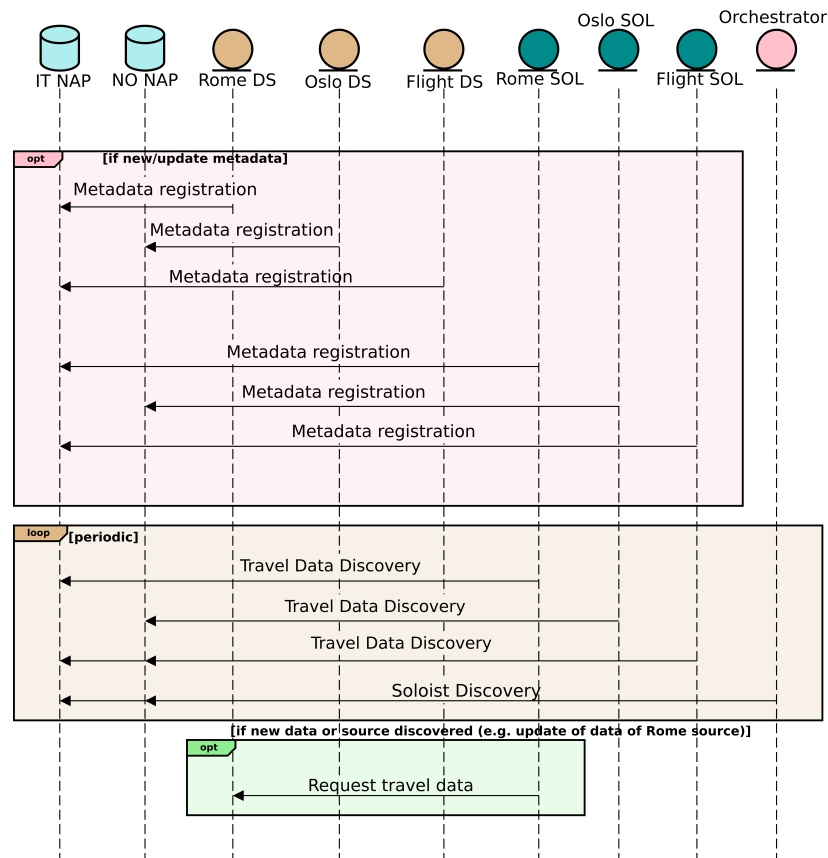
Oslo SOL
Orchestrator
IT NAP
NO NAP
Rome DS
Oslo DS
Flight DS
Rome SOL
Flight SOL

opt [if new/update metadata]
Metadata registration
Metadata registration
Metadata registration
Metadata registration
Metadata registration
Metadata registration

loop [periodic]
Travel Data Discovery
Travel Data Discovery
Travel Data Discovery
Soloist Discovery

[if new data or source discovered (e.g. update of data of Rome source)]
opt
Request travel data